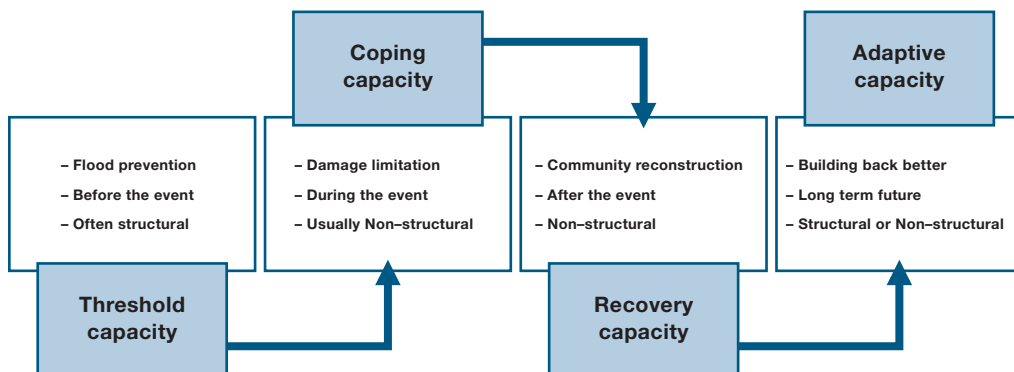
Coping capacity

Adaptive capacity

– Flood prevention
– Before the event
– Often structural

– Damage limitation
– During the event
– Usually Non–structural

– Community reconstruction
– After the event
– Non–structural

– Building back better
– Long term future
– Structural or Non–structural

Threshold capacity

Recovery capacity